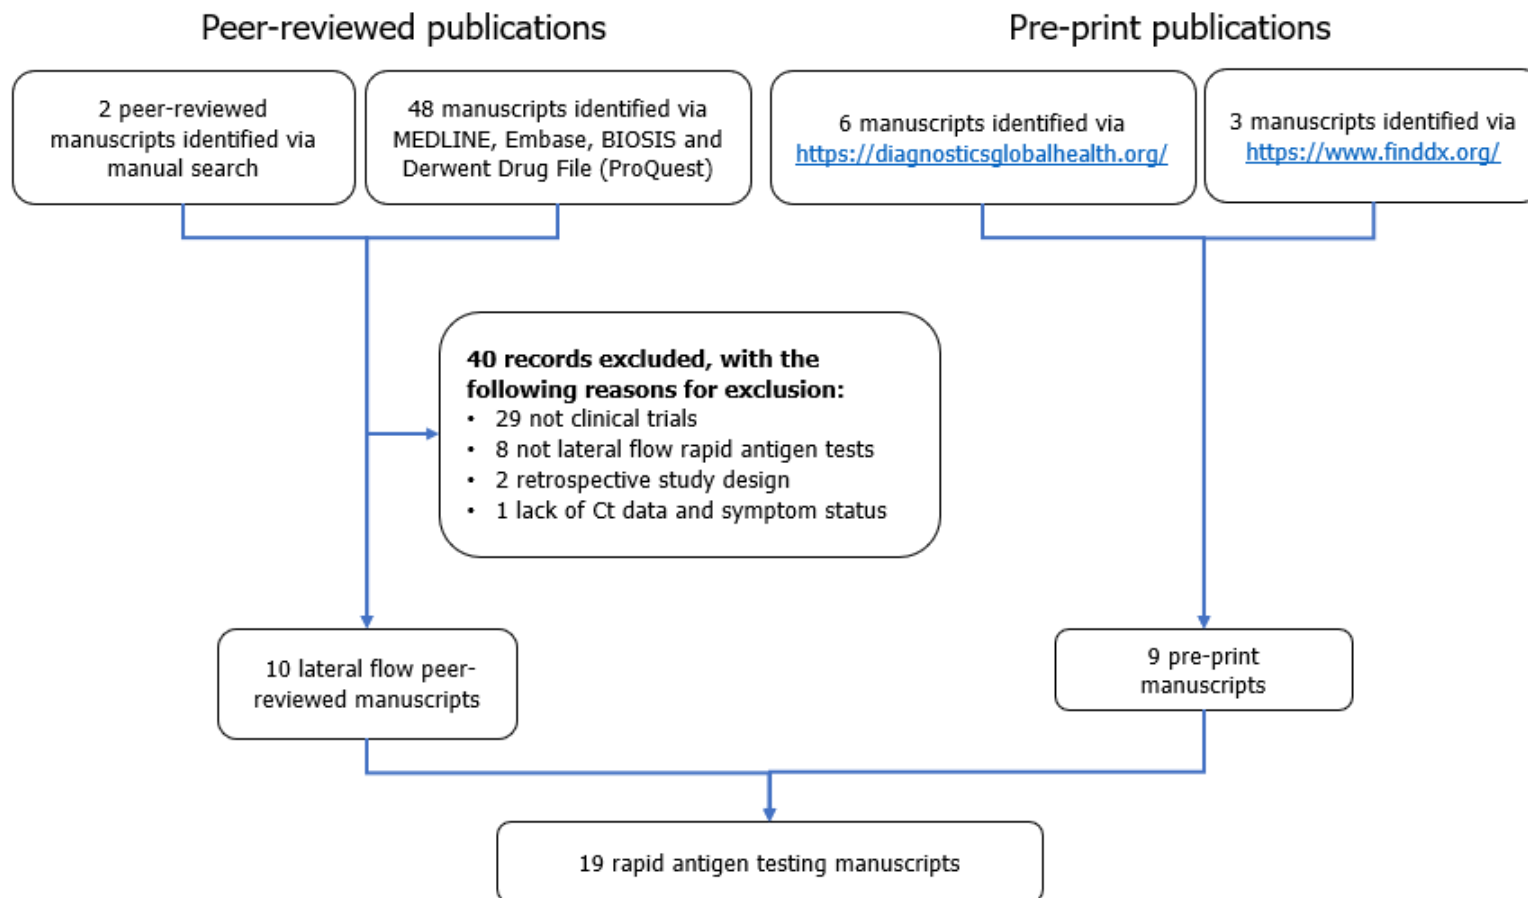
Peer-reviewed publications

Pre-print publications

2 peer-reviewed manuscripts identified via manual search

48 manuscripts identified via MEDLINE, Embase, BIOSIS and Derwent Drug File (ProQuest)

6 manuscripts identified via https://diagnosticsglobalhealth.org/

3 manuscripts identified via https://www.finddx.org/

40 records excluded, with the following reasons for exclusion:
• 29 not clinical trials
• 8 not lateral flow rapid antigen tests
• 2 retrospective study design
• 1 lack of Ct data and symptom status

10 lateral flow peer-reviewed manuscripts

9 pre-print manuscripts

19 rapid antigen testing manuscripts